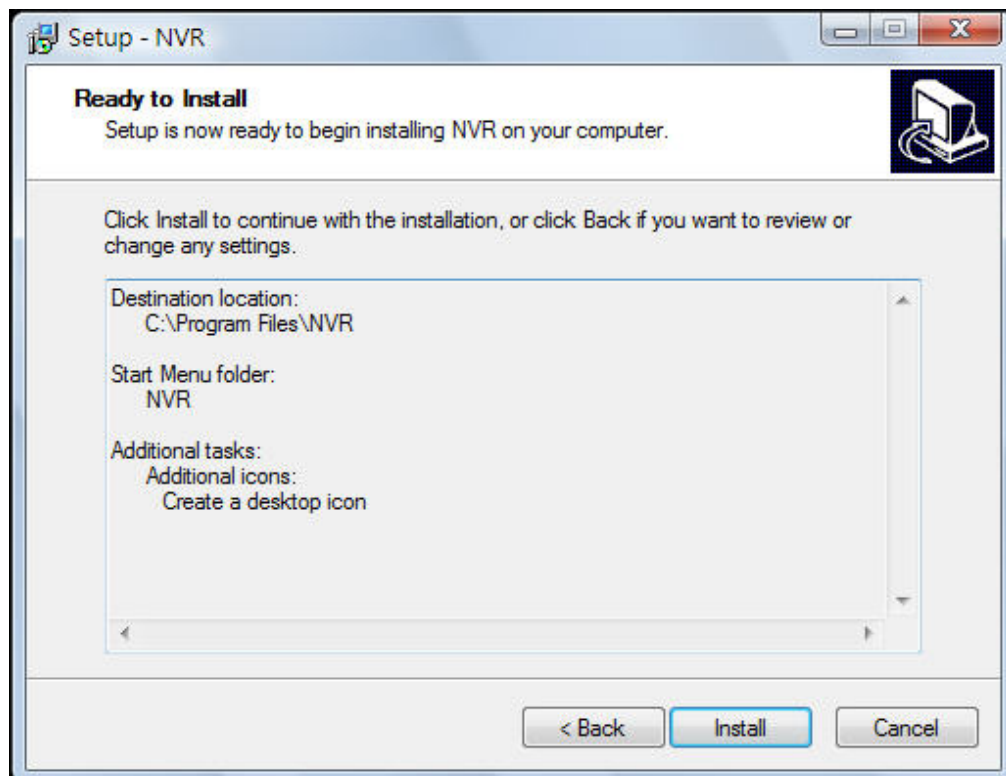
Setup - NVR

Ready to Install
Setup is now ready to begin installing NVR on your computer.

Click Install to continue with the installation, or click Back if you want to review or change any settings.

Destination location:
C:\Program Files\NVR

Start Menu folder:
NVR

Additional tasks:
Additional icons:
Create a desktop icon

< Back
Install
Cancel